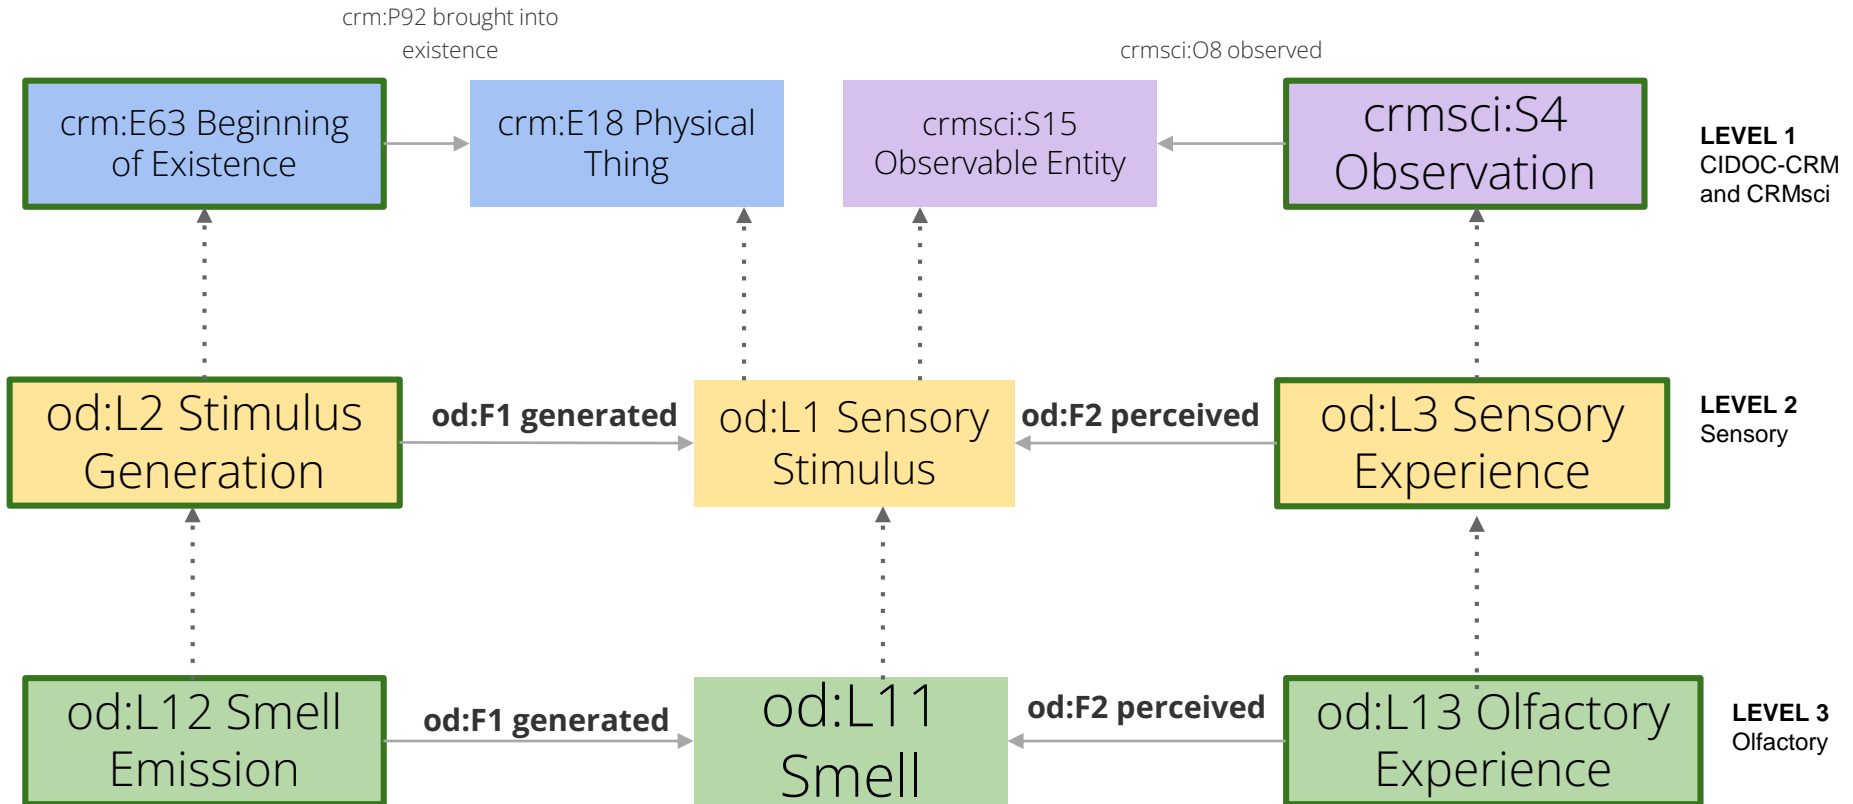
crm:P92 brought into existence

crmsci:O8 observed

crm:E63 Beginning of Existence

crm:E18 Physical Thing

crmsci:S15 Observable Entity

crmsci:S4 Observation

LEVEL 1
CIDOC-CRM and CRMsci

od:L2 Stimulus Generation

od:F1 generated

od:L1 Sensory Stimulus

od:F2 perceived

od:L3 Sensory Experience

LEVEL 2
Sensory

od:L12 Smell Emission

od:F1 generated

od:L11 Smell

od:F2 perceived

od:L13 Olfactory Experience

LEVEL 3
Olfactory